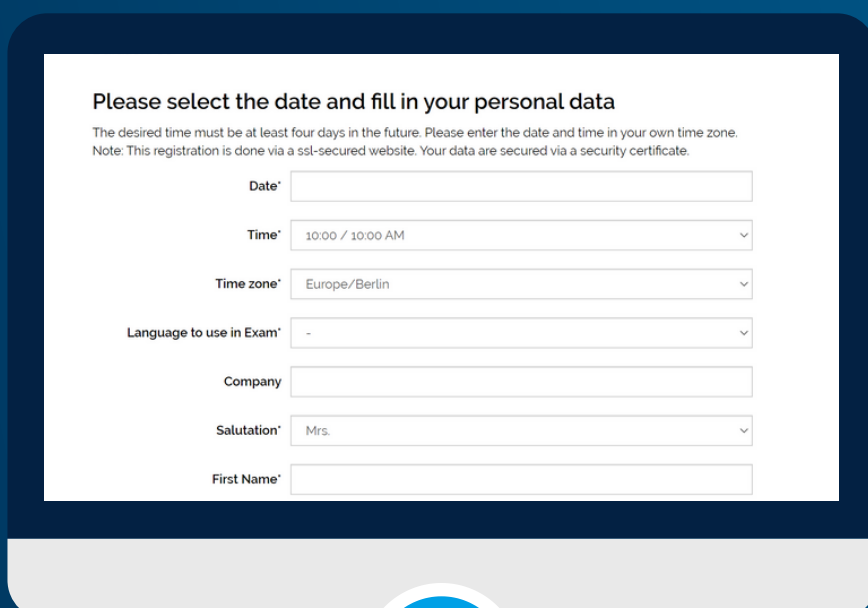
Please select the date and fill in your personal data

The desired time must be at least four days in the future. Please enter the date and time in your own time zone.
Note: This registration is done via a ssl-secured website. Your data are secured via a security certificate.

Date*

Time* 10:00 / 10:00 AM

Time zone* Europe/Berlin

Language to use in Exam* -

Company

Salutation* Mrs.

First Name*